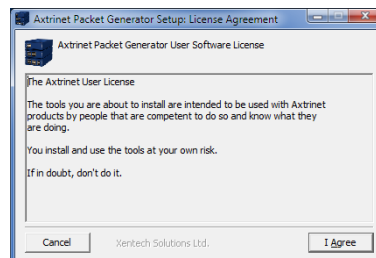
Axtrinet Packet Generator Setup: License Agreement

Axtrinet Packet Generator User Software License

The Axtrinet User License

The tools you are about to install are intended to be used with Axtrinet products by people that are competent to do so and know what they are doing.

You install and use the tools at your own risk.

If in doubt, don't do it.

Cancel

Xentech Solutions Ltd.

I Agree